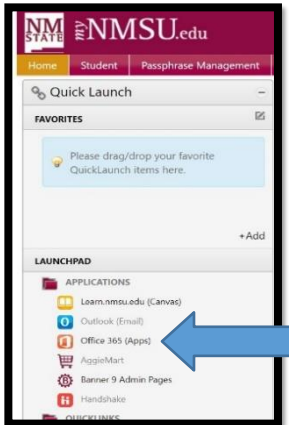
NM STATE myNMSU.edu

Home Student Passphrase Management

Quick Launch –

FAVORITES

Please drag/drop your favorite QuickLaunch items here.

+Add

LAUNCHPAD

APPLICATIONS

Learn.nmsu.edu (Canvas)

Outlook (Email)

Office 365 (Apps)

AggieMart

Banner 9 Admin Pages

Handshake

QUICKLINKS